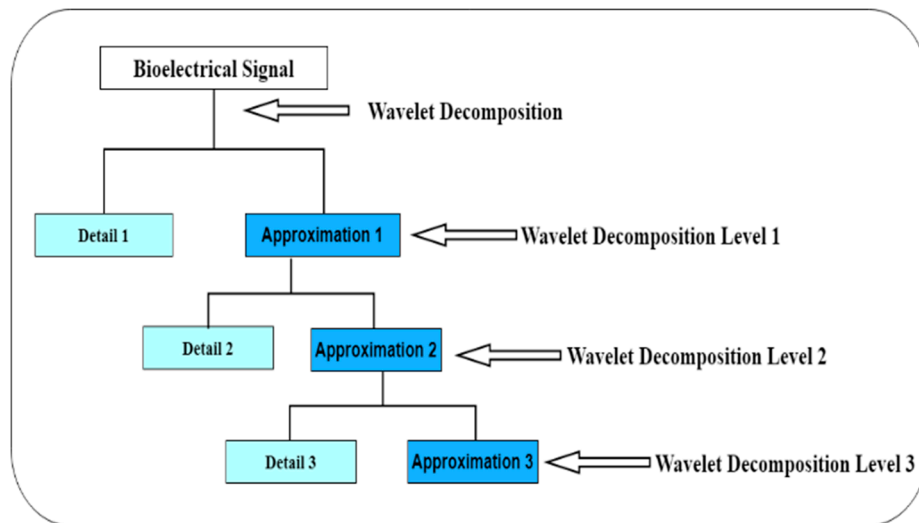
Bioelectrical Signal

Wavelet Decomposition

Detail 1

Approximation 1

Wavelet Decomposition Level 1

Detail 2

Approximation 2

Wavelet Decomposition Level 2

Detail 3

Approximation 3

Wavelet Decomposition Level 3